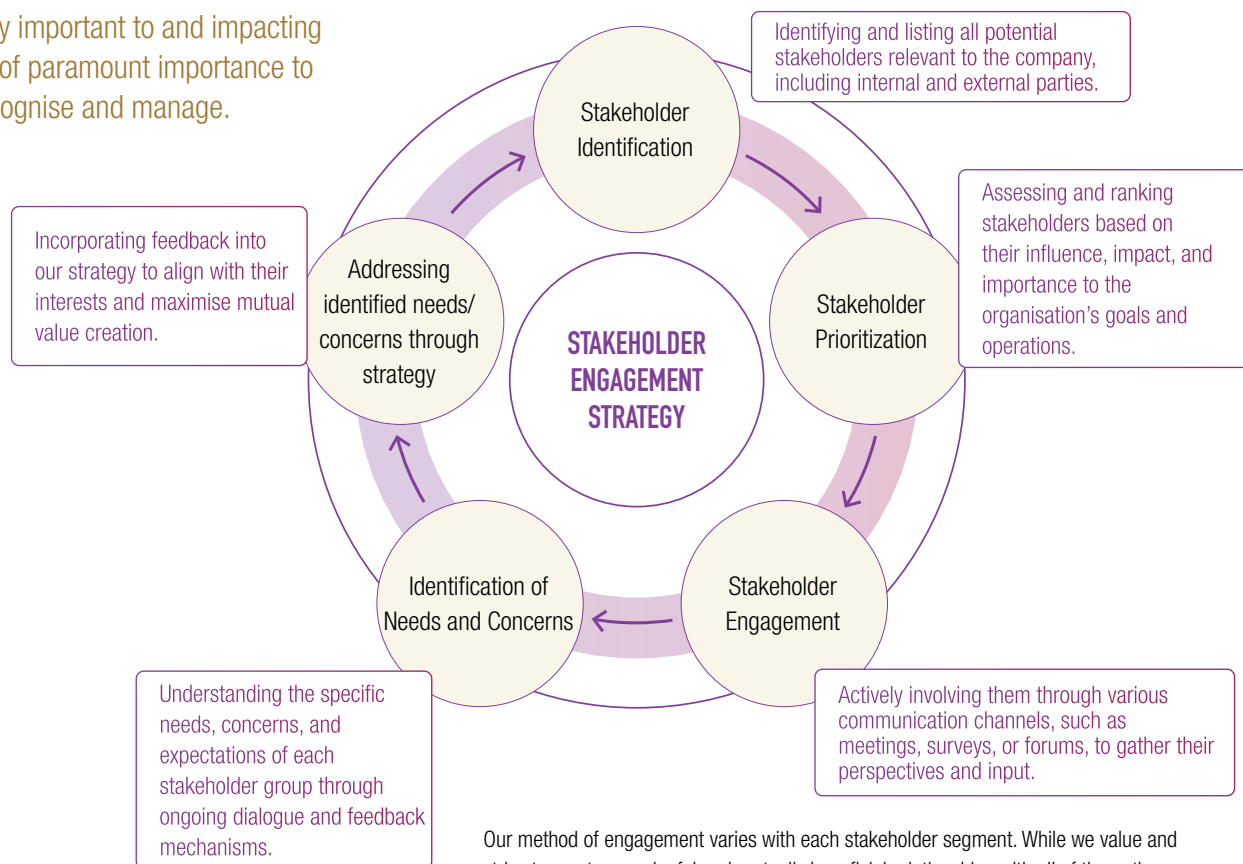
y important to and impacting of paramount importance to ognise and manage.

Identifying and listing all potential stakeholders relevant to the company, including internal and external parties.

Stakeholder Identification

Incorporating feedback into our strategy to align with their interests and maximise mutual value creation.

Addressing identified needs/ concerns through strategy

STAKEHOLDER ENGAGEMENT STRATEGY

Stakeholder Prioritization

Assessing and ranking stakeholders based on their influence, impact, and importance to the organisation's goals and operations.

Identification of Needs and Concerns

Stakeholder Engagement

Understanding the specific needs, concerns, and expectations of each stakeholder group through ongoing dialogue and feedback mechanisms.

Actively involving them through various communication channels, such as meetings, surveys, or forums, to gather their perspectives and input.

Our method of engagement varies with each stakeholder segment. While we value and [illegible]